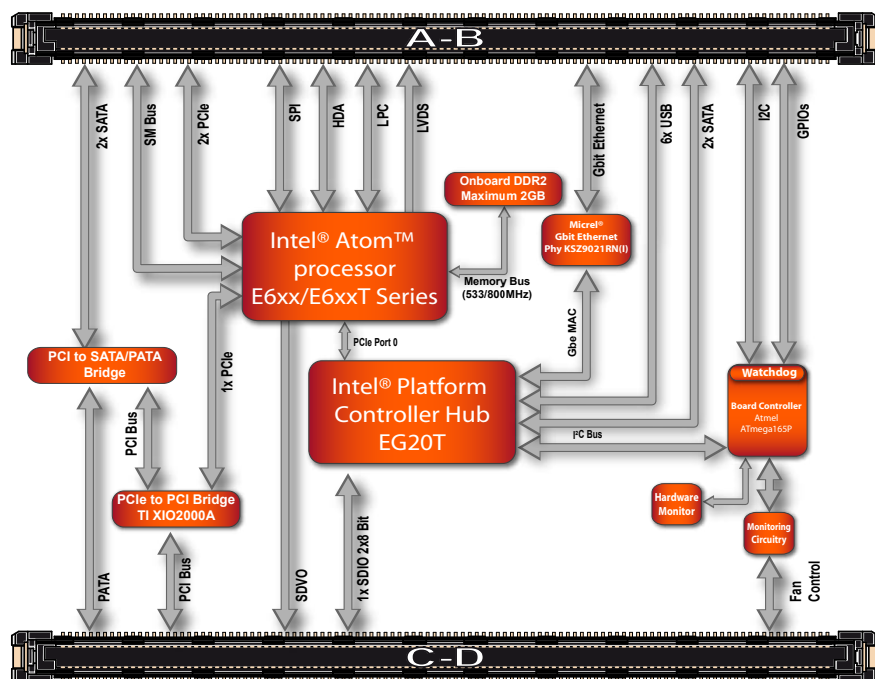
A-B

2x SATA
SM Bus
2x PCIe
SPI
HDA
LPC
LVDS
Gbit Ethernet
6x USB
2x SATA
I2C
GPIOs

Onboard DDR2
Maximum 2GB

Intel® Atom™ processor E6xx/E6xxT Series

Micrel®
Gbit Ethernet
Phy KSZ9021RN(I)

Memory Bus
(533/800MHz)

PCI to SATA/PATA Bridge

1x PCIe

PCIe Port 0

Gbe MAC

Intel® Platform Controller Hub EG20T

Watchdog
Board Controller
Atmel
ATmega165P

I²C Bus

PCI Bus

PCIe to PCI Bridge
TI XIO2000A

Hardware Monitor

Monitoring Circuitry

PATA
PCI Bus
SDVO
1x SDIO 2x8 Bit
Fan Control

C-D